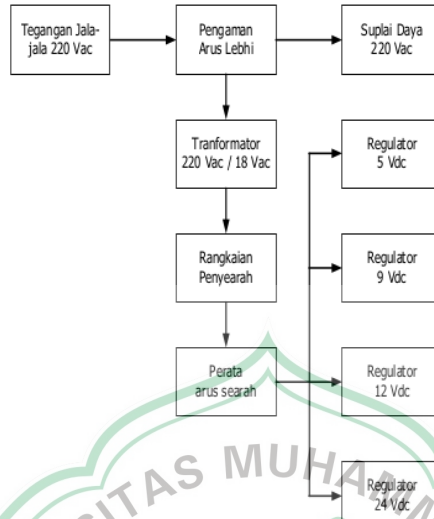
Tegangan Jala-jala 220 Vac

Pengaman Arus Lebhi

Suplai Daya 220 Vac

Tranformator 220 Vac / 18 Vac

Regulator 5 Vdc

Rangkaian Penyearah

Regulator 9 Vdc

Perata arus searah

Regulator 12 Vdc

Regulator 24 Vdc

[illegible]ITAS MUHA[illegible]